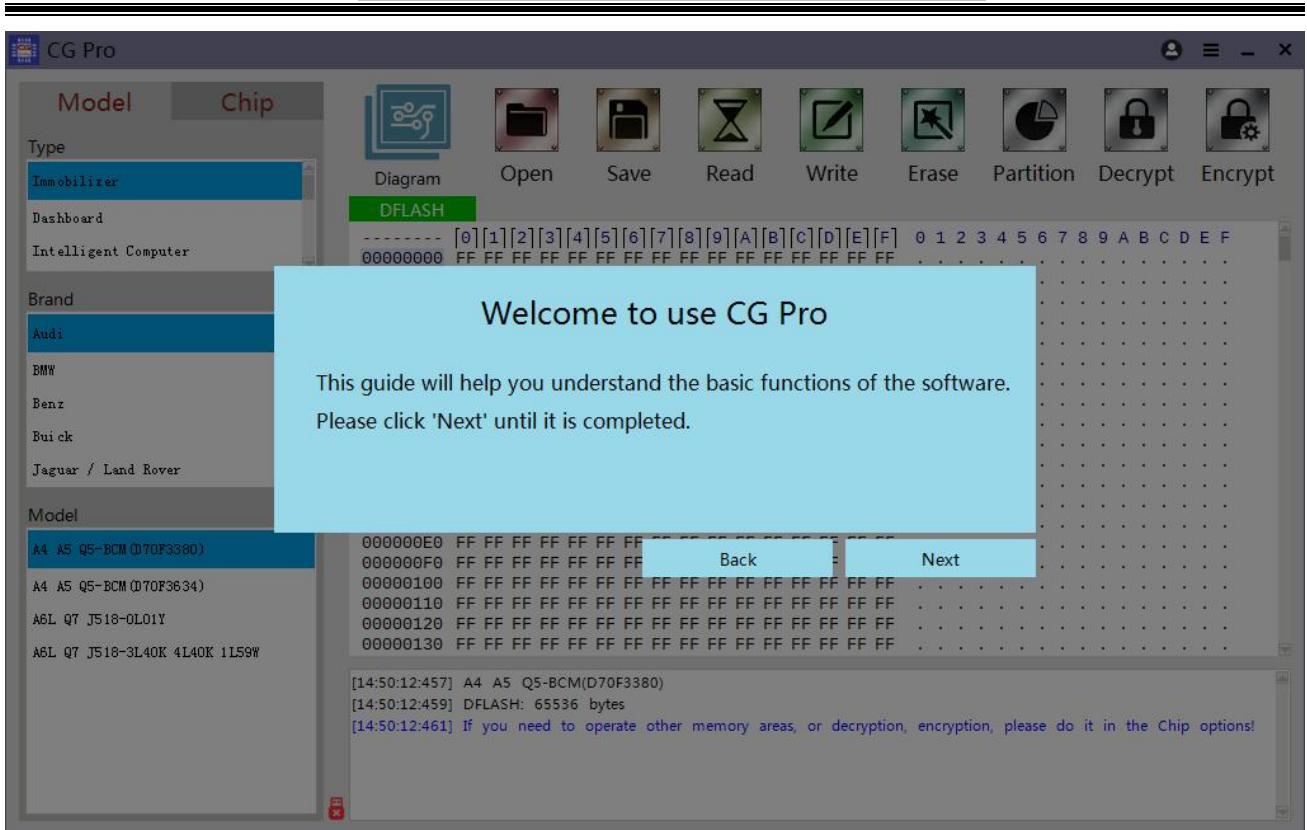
CG Pro

Model Chip

Type
Immobilizer
Dashboard
Intelligent Computer

Brand
Audi
BMW
Benz
Buick
Jaguar / Land Rover

Model
A4 A5 Q5-BCM(D70F3380)
A4 A5 Q5-BCM(D70F3634)
A6L Q7 J518-0L01Y
A6L Q7 J518-3L40K 4L40K 1L59W

Diagram Open Save Read Write Erase Partition Decrypt Encrypt

DFLASH

-------- [0][1][2][3][4][5][6][7][8][9][A][B][C][D][E][F] 0 1 2 3 4 5 6 7 8 9 A B C D E F
00000000 FF FF FF FF FF FF FF FF FF FF FF FF FF FF FF FF
000000E0 FF FF FF FF FF FF FF
000000F0 FF FF FF FF FF FF FF
00000100 FF FF FF FF FF FF FF FF FF FF FF FF FF FF FF FF
00000110 FF FF FF FF FF FF FF FF FF FF FF FF FF FF FF FF
00000120 FF FF FF FF FF FF FF FF FF FF FF FF FF FF FF FF
00000130 FF FF FF FF FF FF FF FF FF FF FF FF FF FF FF FF

Welcome to use CG Pro

This guide will help you understand the basic functions of the software.
Please click 'Next' until it is completed.

Back Next

[14:50:12:457] A4 A5 Q5-BCM(D70F3380)
[14:50:12:459] DFLASH: 65536 bytes
[14:50:12:461] If you need to operate other memory areas, or decryption, encryption, please do it in the Chip options!